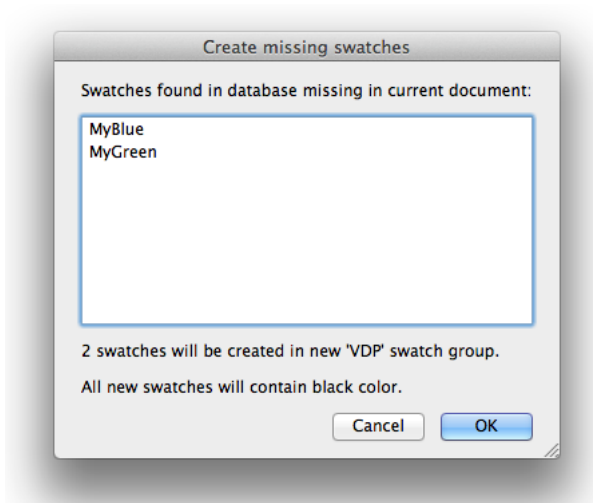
Create missing swatches

Swatches found in database missing in current document:

MyBlue
MyGreen

2 swatches will be created in new 'VDP' swatch group.

All new swatches will contain black color.

Cancel
OK